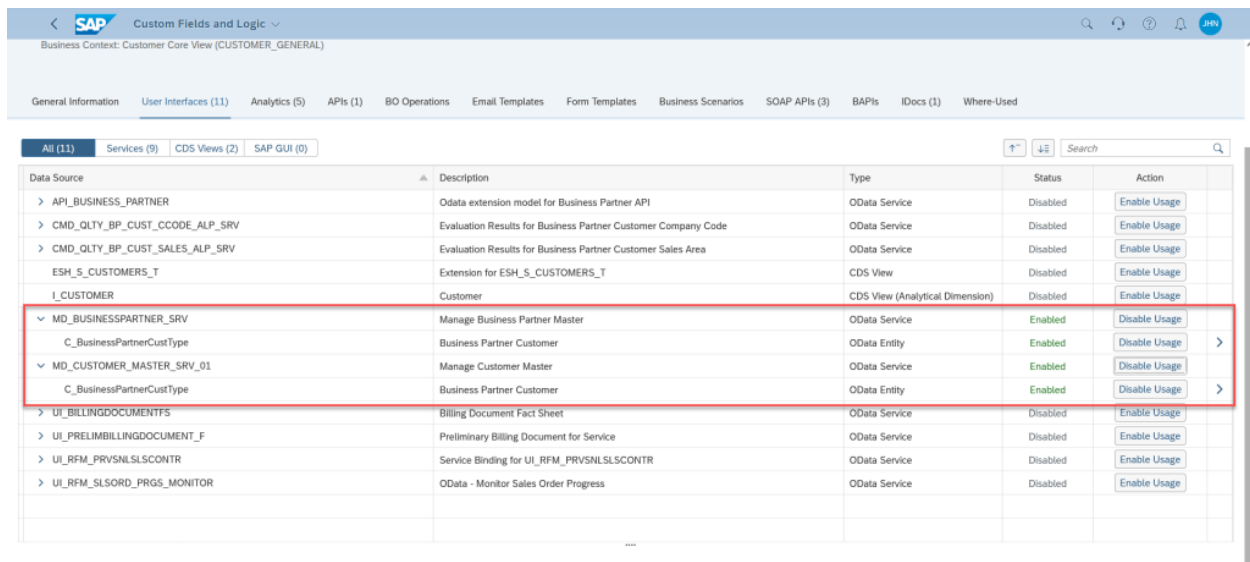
SAP Custom Fields and Logic

JHN

Business Context: Customer Core View (CUSTOMER_GENERAL)

General Information User Interfaces (11) Analytics (5) APIs (1) BO Operations Email Templates Form Templates Business Scenarios SOAP APIs (3) BAPIs IDocs (1) Where-Used

All (11) Services (9) CDS Views (2) SAP GUI (0)

Search

| Data Source | Description | Type | Status | Action |
|---|---|---|---|---|
| > API_BUSINESS_PARTNER | Odata extension model for Business Partner API | OData Service | Disabled | Enable Usage |
| > CMD_QLTY_BP_CUST_CCODE_ALP_SRV | Evaluation Results for Business Partner Customer Company Code | OData Service | Disabled | Enable Usage |
| > CMD_QLTY_BP_CUST_SALES_ALP_SRV | Evaluation Results for Business Partner Customer Sales Area | OData Service | Disabled | Enable Usage |
| ESH_S_CUSTOMERS_T | Extension for ESH_S_CUSTOMERS_T | CDS View | Disabled | Enable Usage |
| I_CUSTOMER | Customer | CDS View (Analytical Dimension) | Disabled | Enable Usage |
| MD_BUSINESSPARTNER_SRV | Manage Business Partner Master | OData Service | Enabled | Disable Usage |
| C_BusinessPartnerCustType | Business Partner Customer | OData Entity | Enabled | Disable Usage |
| MD_CUSTOMER_MASTER_SRV_01 | Manage Customer Master | OData Service | Enabled | Disable Usage |
| C_BusinessPartnerCustType | Business Partner Customer | OData Entity | Enabled | Disable Usage |
| > UI_BILLINGDOCUMENTFS | Billing Document Fact Sheet | OData Service | Disabled | Enable Usage |
| > UI_PRELIMBILLINGDOCUMENT_F | Preliminary Billing Document for Service | OData Service | Disabled | Enable Usage |
| > UI_RFM_PRVSNLSLSCONTR | Service Binding for UI_RFM_PRVSNLSLSCONTR | OData Service | Disabled | Enable Usage |
| > UI_RFM_SLSORD_PRGS_MONITOR | OData - Monitor Sales Order Progress | OData Service | Disabled | Enable Usage |